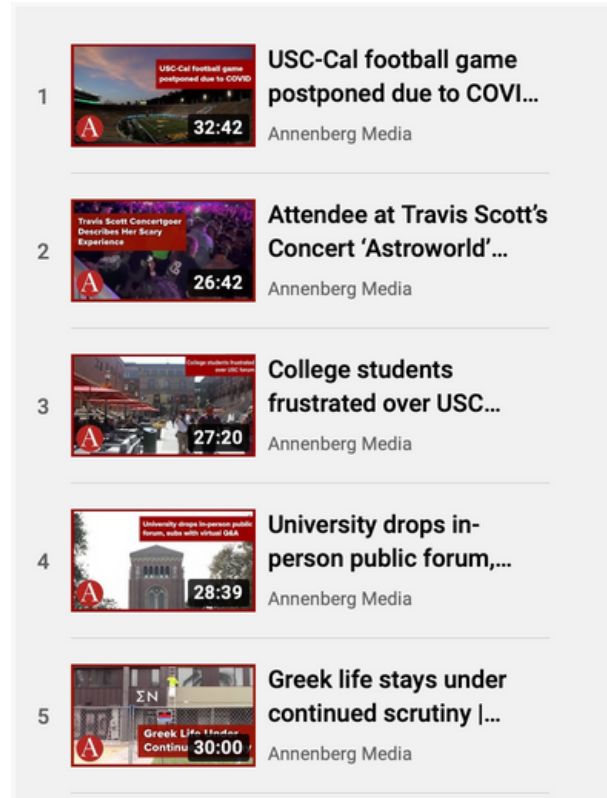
1

USC-Cal football game postponed due to COVID

A

32:42

USC-Cal football game postponed due to COVI...

Annenberg Media

2

Travis Scott Concertgoer Describes Her Scary Experience

A

26:42

Attendee at Travis Scott's Concert 'Astroworld'...

Annenberg Media

3

College students frustrated over USC forum

A

27:20

College students frustrated over USC...

Annenberg Media

4

University drops in-person public forum, subs with virtual Q&A

A

28:39

University drops in-person public forum,...

Annenberg Media

5

ΣΝ

Greek Life Under Continu

A

30:00

Greek life stays under continued scrutiny |...

Annenberg Media